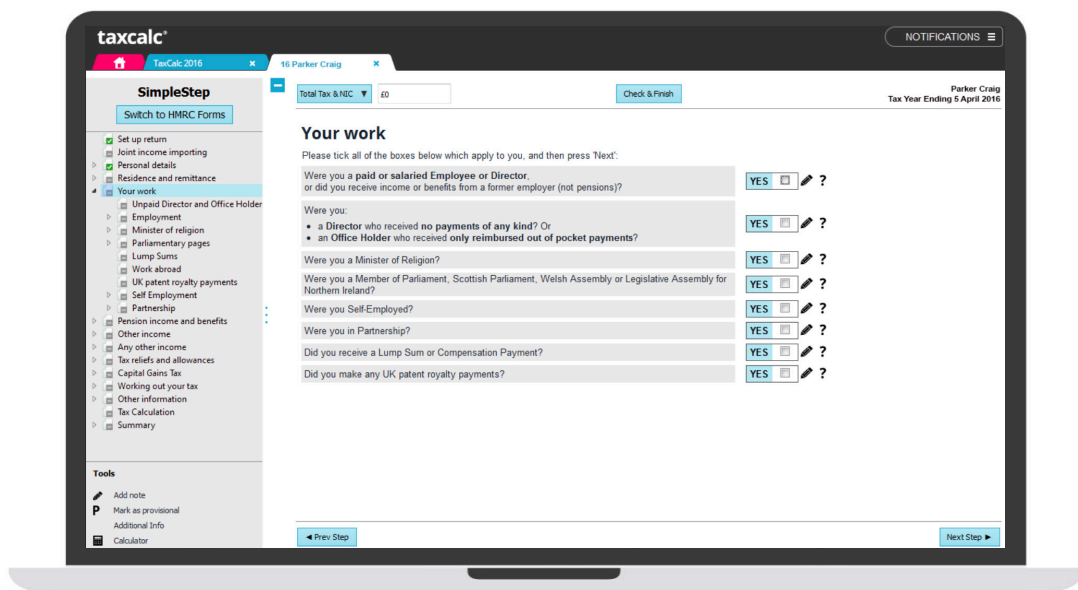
taxcalc®

NOTIFICATIONS

TaxCalc 2016 ×

16 Parker Craig ×

SimpleStep

Switch to HMRC Forms

Set up return
Joint income importing
Personal details
Residence and remittance
Your work
Unpaid Director and Office Holder
Employment
Minister of religion
Parliamentary pages
Lump Sums
Work abroad
UK patent royalty payments
Self Employment
Partnership
Pension income and benefits
Other income
Any other income
Tax reliefs and allowances
Capital Gains Tax
Working out your tax
Other information
Tax Calculation
Summary

Tools

Add note
P Mark as provisional
Additional Info
Calculator

Total Tax & NIC ▼ £0

Check & Finish

Parker Craig
Tax Year Ending 5 April 2016

Your work

Please tick all of the boxes below which apply to you, and then press 'Next':

Were you a **paid or salaried Employee or Director**, or did you receive income or benefits from a former employer (not pensions)? YES ?

Were you:
• a **Director** who received **no payments of any kind**? Or
• an **Office Holder** who received **only reimbursed out of pocket payments**? YES ?

Were you a Minister of Religion? YES ?

Were you a Member of Parliament, Scottish Parliament, Welsh Assembly or Legislative Assembly for Northern Ireland? YES ?

Were you Self-Employed? YES ?

Were you in Partnership? YES ?

Did you receive a Lump Sum or Compensation Payment? YES ?

Did you make any UK patent royalty payments? YES ?

◄ Prev Step

Next Step ►